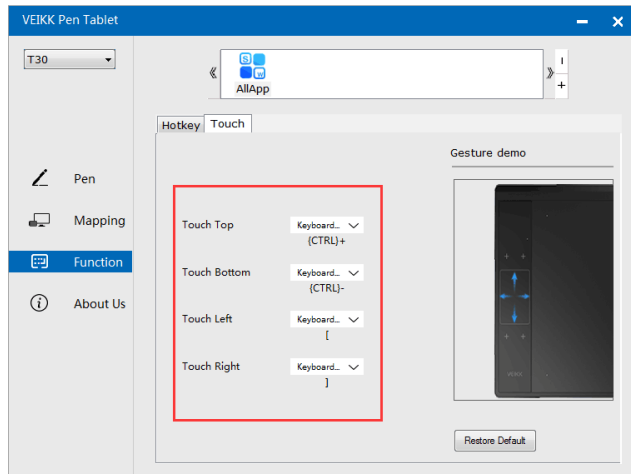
VEIKK Pen Tablet

T30

«

AllApp

»

-

+

Pen

Mapping

Function

About Us

Hotkey

Touch

Gesture demo

Touch Top

Keyboard...

{CTRL}+

Touch Bottom

Keyboard...

{CTRL}-

Touch Left

Keyboard...

[

Touch Right

Keyboard...

]

VEIKK

Restore Default